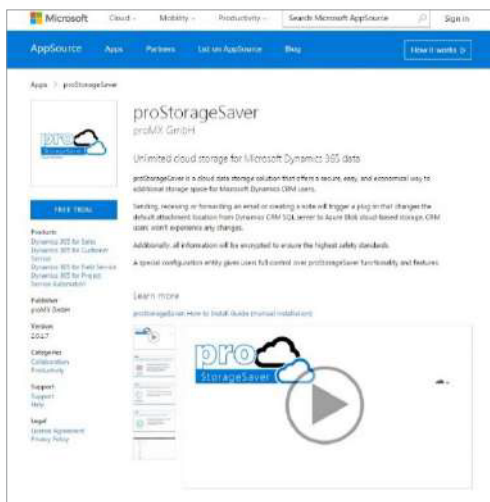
Microsoft Cloud Mobility Productivity Search Microsoft AppSource Sign in

AppSource Apps Partners List on AppSource Blog How it works

Apps > proStorageSaver

proStorageSaver
proMX GmbH

Unlimited cloud storage for Microsoft Dynamics 365 data

proStorageSaver is a cloud data storage solution that offers a secure, easy, and economical way to additional storage space for Microsoft Dynamics CRM users.

Sending, receiving or forwarding an email or creating a note will trigger a plug-in that changes the default attachment location from Dynamics CRM SQL server to Azure Blob cloud-based storage. CRM users won't experience any changes.

Additionally, all information will be encrypted to ensure the highest safety standards.

A special configuration entity gives users full control over proStorageSaver functionality and features.

FREE TRIAL

Products
Dynamics 365 for Sales
Dynamics 365 for Customer Service
Dynamics 365 for Field Service
Dynamics 365 for Project Service Automation

Publisher
proMX GmbH

Version
2017

Categories
Collaboration
Productivity

Support
Support
Help

Legal
License Agreement
Privacy Policy

Learn more

proStorageSaver How to Install Guide (manual installation)

pro
StorageSaver